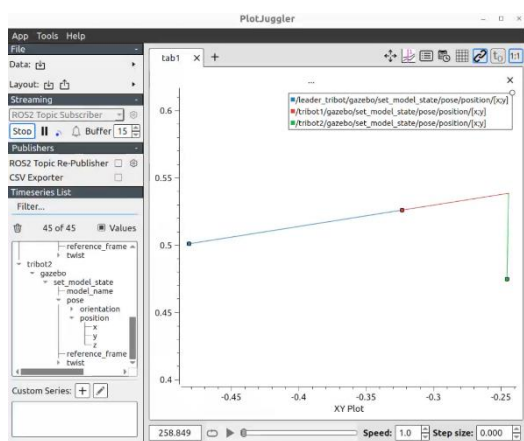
PlotJuggler

App Tools Help

File

Data:

Layout:

Streaming

ROS2 Topic Subscriber

Stop Buffer 15

Publishers

ROS2 Topic Re-Publisher

CSV Exporter

Timeseries List

Filter...

45 of 45 Values

reference_frame
twist
tribot2
gazebo
set_model_state
model_name
pose
orientation
position
x
y
z
reference_frame
twist

Custom Series: +

tab1 × +

...

/leader_tribot/gazebo/set_model_state/pose/position/[x;y]
/tribot1/gazebo/set_model_state/pose/position/[x;y]
/tribot2/gazebo/set_model_state/pose/position/[x;y]

0.6

0.55

0.5

0.45

0.4

-0.45 -0.4 -0.35 -0.3 -0.25

XY Plot

258.849

Speed: 1.0 Step size: 0.000